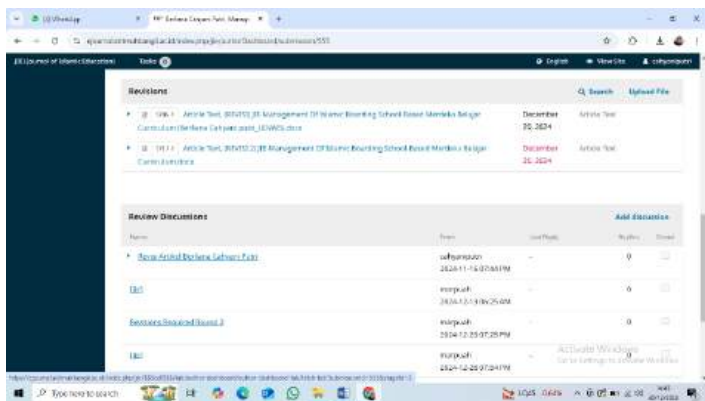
(3) WhatsApp | PKP Berliana Cahyani Putri, Manage | +

JIE (Journal of Islamic Education) | Tasks

English | View Site | cahyaniputri

Revisions

Search | Upload File

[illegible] Article Text, JIE MPU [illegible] Management Of Islamic Boarding School Based Merdeka Belajar Curriculum Berliana Cahyani Putri_JIE MPS.docx | December 20, 2024 | Article Text

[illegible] Article Text, JIE MPU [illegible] Management Of Islamic Boarding School Based Merdeka Belajar Curriculum.docx | December 21, 2024 | Article Text

Review Discussions

Add discussion

| Name | From | Last Reply | Replies | Closed |
|---|---|---|---|---|
| Revisi Artikel Berliana Cahyani Putri | cahyaniputri 2024-11-16 07:48 PM | - | 0 | |
| Edit | marjuah 2024-12-13 06:25 AM | - | 6 | |
| Revisions Required Round 3 | marjuah 2024-12-20 07:29 PM | - | 0 | |
| Edit | marjuah 2024-12-20 07:34 PM | - | 0 | |

Activate Windows
Go to Settings to activate Windows.

Type here to search

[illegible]